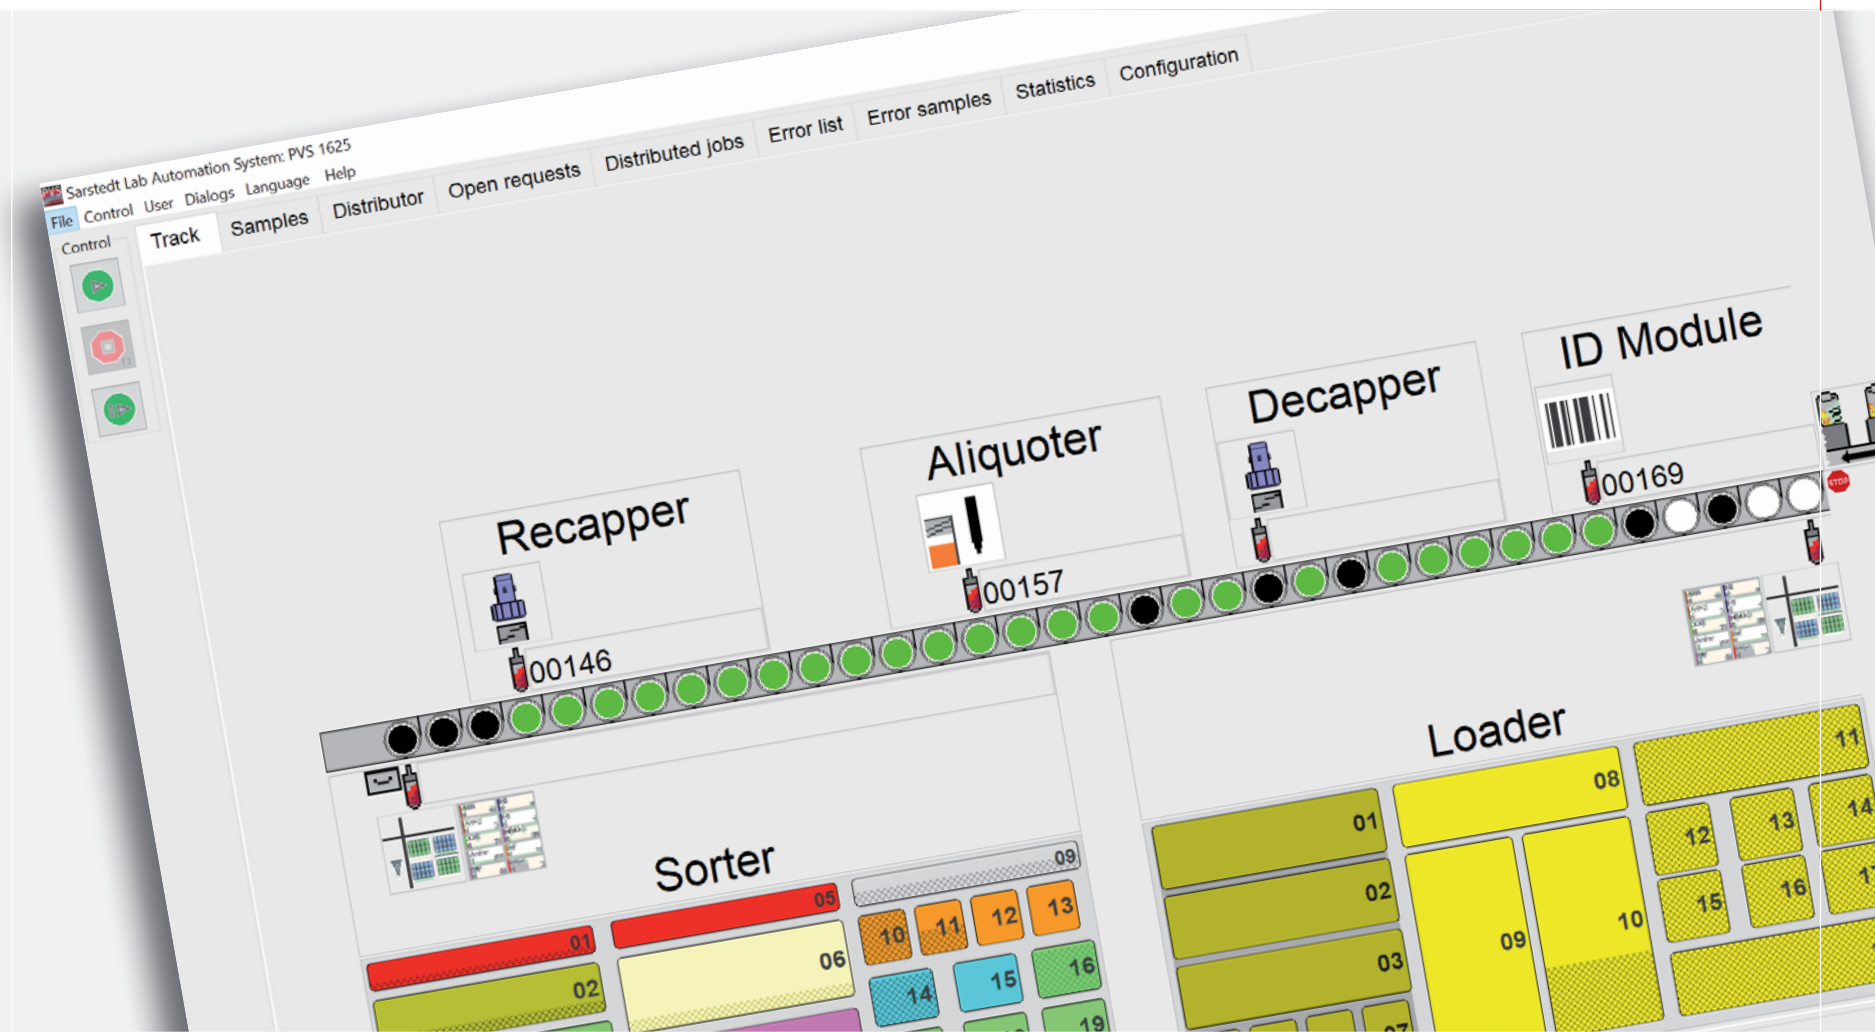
Sarstedt Lab Automation System: PVS 1625
File Control User Dialogs Language Help
Control
Track Samples Distributor Open requests Distributed jobs Error list Error samples Statistics Configuration

Recapper
00146
Aliquoter
00157
Decapper
ID Module
00169
STOP

Sorter
01 02 05 06 09 10 11 12 13 14 15 16 19

Loader
01 02 03 08 09 10 11 12 13 14 15 16